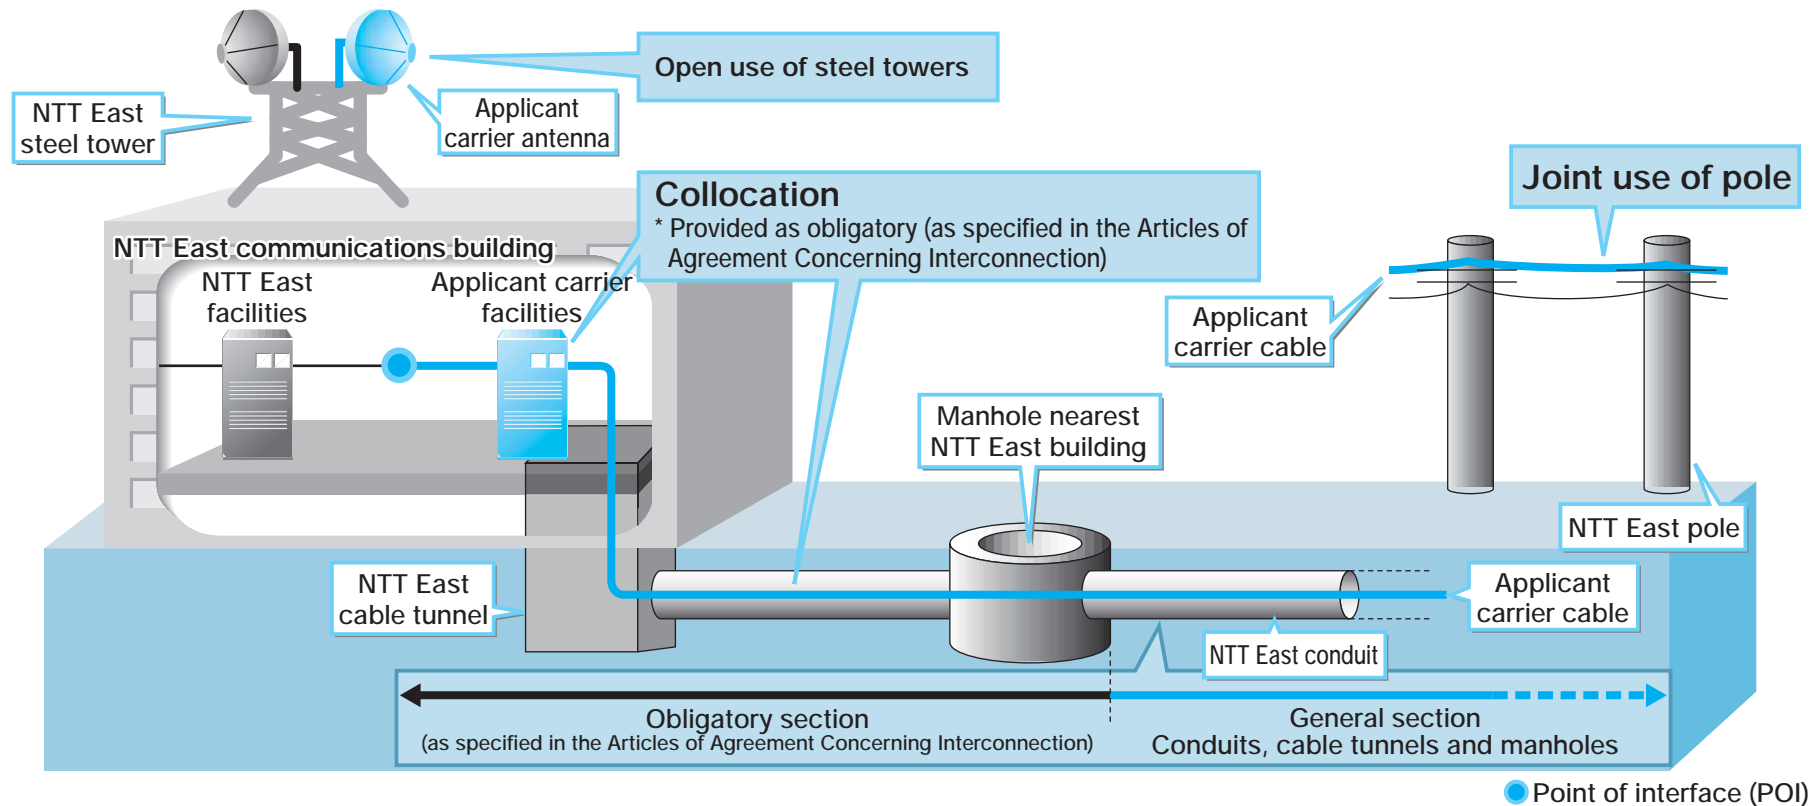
Open use of steel towers

NTT East steel tower

Applicant carrier antenna

Joint use of pole

Collocation
* Provided as obligatory (as specified in the Articles of Agreement Concerning Interconnection)

NTT East communications building

NTT East facilities

Applicant carrier facilities

Applicant carrier cable

Manhole nearest NTT East building

NTT East pole

NTT East cable tunnel

Applicant carrier cable

NTT East conduit

Obligatory section
(as specified in the Articles of Agreement Concerning Interconnection)

General section
Conduits, cable tunnels and manholes

Point of interface (POI)